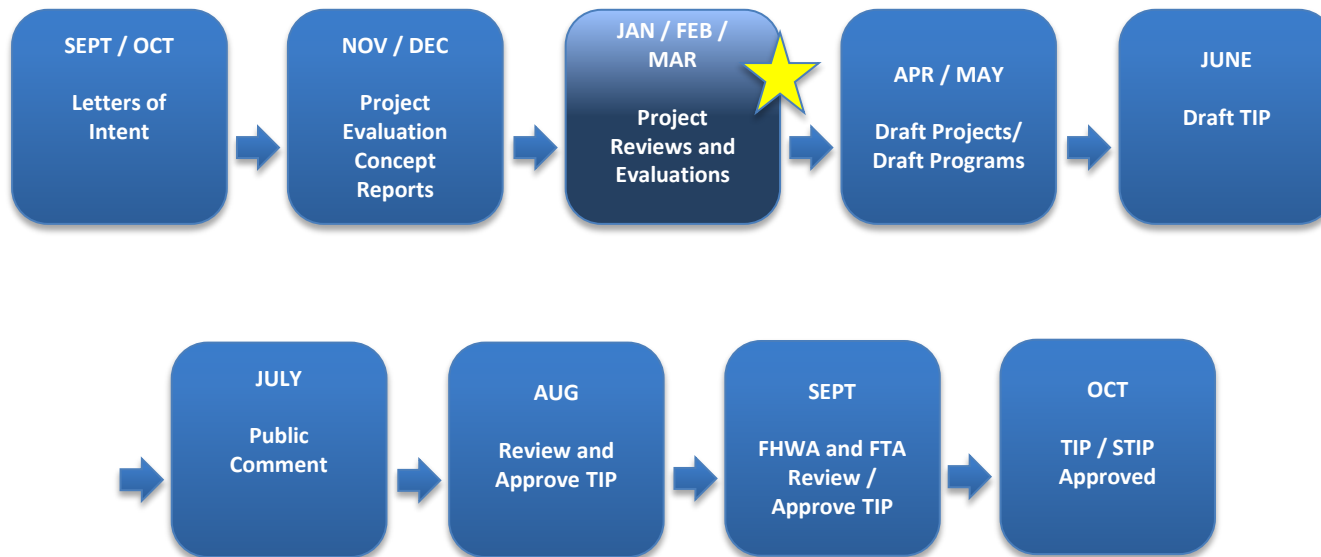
SEPT / OCT

Letters of Intent

NOV / DEC

Project Evaluation Concept Reports

JAN / FEB / MAR

Project Reviews and Evaluations

APR / MAY

Draft Projects/ Draft Programs

JUNE

Draft TIP

JULY

Public Comment

AUG

Review and Approve TIP

SEPT

FHWA and FTA Review / Approve TIP

OCT

TIP / STIP Approved